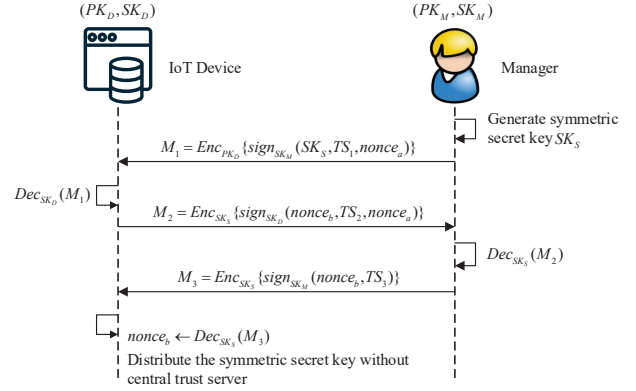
$(PK_D, SK_D)$

$(PK_M, SK_M)$

IoT Device

Manager

Generate symmetric secret key $SK_S$

$M_1 = Enc_{PK_D}\{sign_{SK_M}(SK_S, TS_1, nonce_a)\}$

$Dec_{SK_D}(M_1)$

$M_2 = Enc_{SK_S}\{sign_{SK_D}(nonce_b, TS_2, nonce_a)\}$

$Dec_{SK_S}(M_2)$

$M_3 = Enc_{SK_S}\{sign_{SK_M}(nonce_b, TS_3)\}$

$nonce_b \leftarrow Dec_{SK_S}(M_3)$

Distribute the symmetric secret key without central trust server